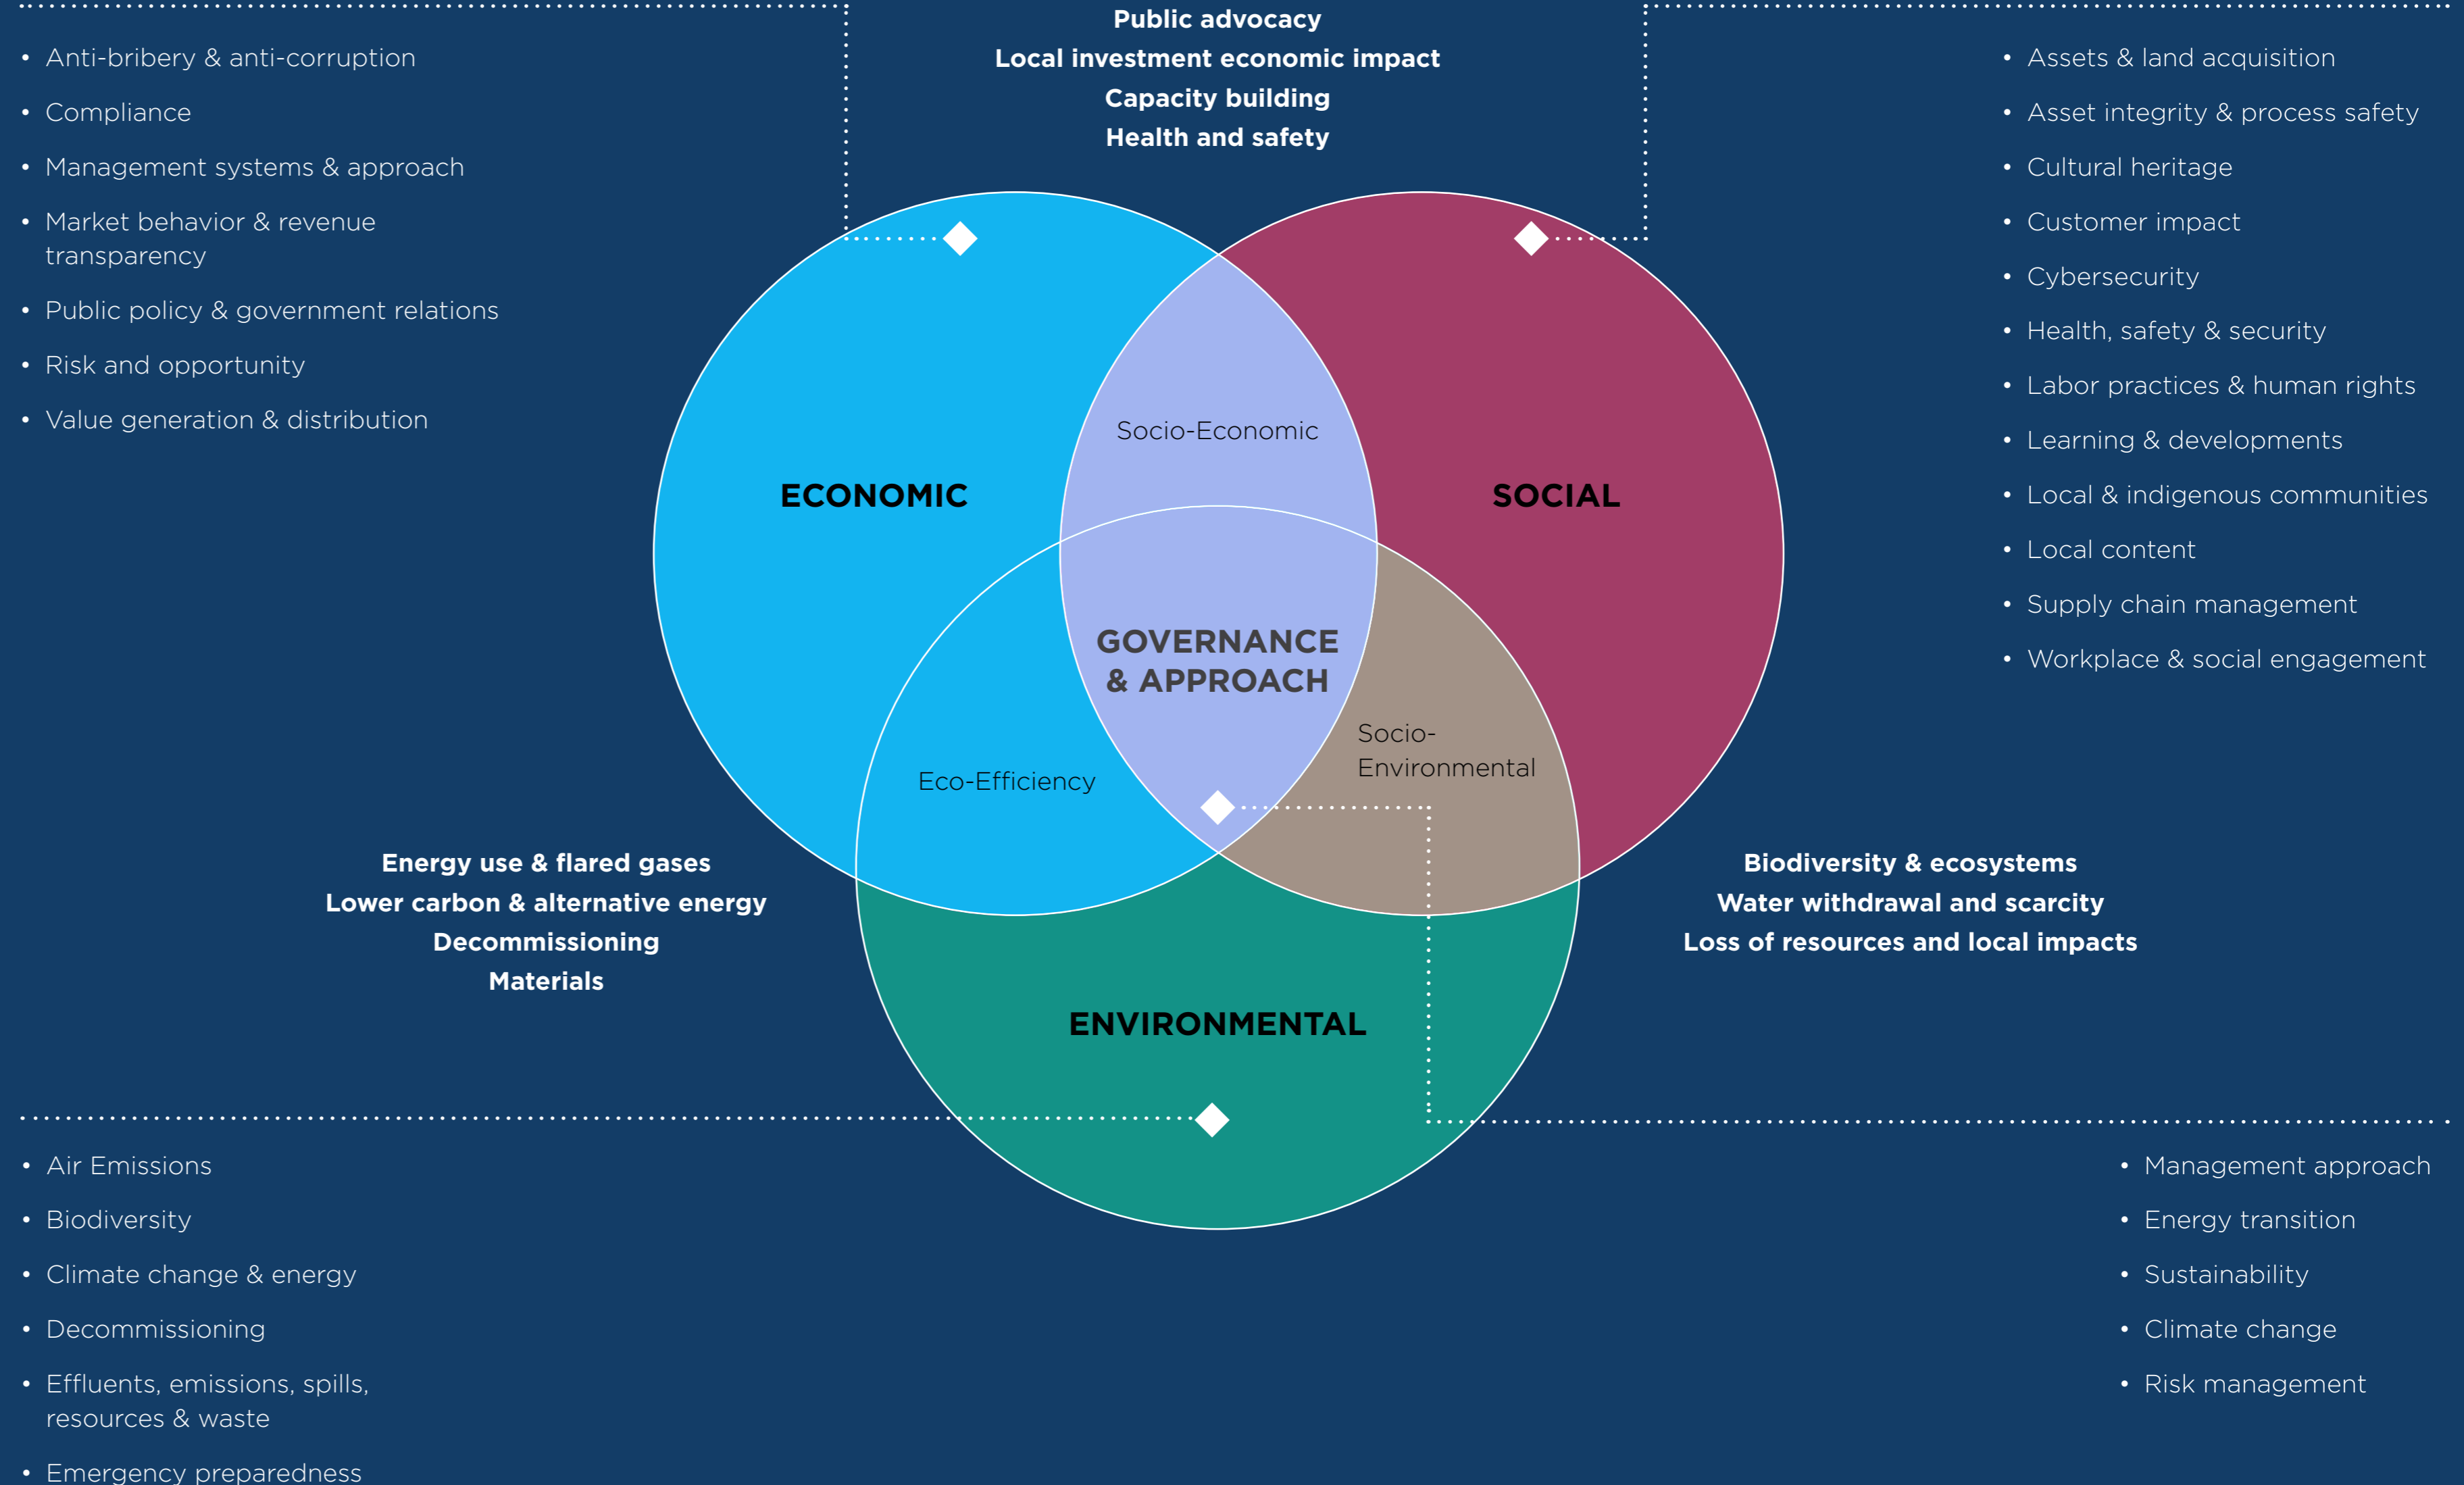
Public advocacy
Local investment economic impact
Capacity building
Health and safety

- Anti-bribery & anti-corruption
- Compliance
- Management systems & approach
- Market behavior & revenue transparency
- Public policy & government relations
- Risk and opportunity
- Value generation & distribution

- Assets & land acquisition
- Asset integrity & process safety
- Cultural heritage
- Customer impact
- Cybersecurity
- Health, safety & security
- Labor practices & human rights
- Learning & developments
- Local & indigenous communities
- Local content
- Supply chain management
- Workplace & social engagement

Socio-Economic

ECONOMIC

SOCIAL

GOVERNANCE & APPROACH

Socio-Environmental

Eco-Efficiency

Energy use & flared gases
Lower carbon & alternative energy
Decommissioning
Materials

Biodiversity & ecosystems
Water withdrawal and scarcity
Loss of resources and local impacts

ENVIRONMENTAL

- Air Emissions
- Biodiversity
- Climate change & energy
- Decommissioning
- Effluents, emissions, spills, resources & waste
- Emergency preparedness

- Management approach
- Energy transition
- Sustainability
- Climate change
- Risk management